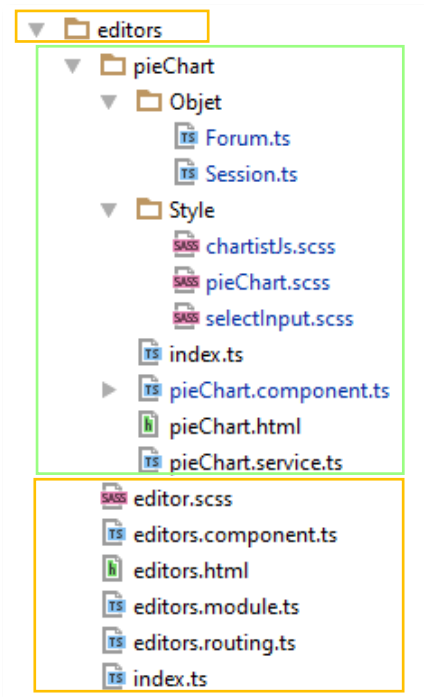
editors
pieChart
Objet
TS Forum.ts
TS Session.ts
Style
SASS chartistJs.scss
SASS pieChart.scss
SASS selectInput.scss
TS index.ts
TS pieChart.component.ts
h pieChart.html
TS pieChart.service.ts
SASS editor.scss
TS editors.component.ts
h editors.html
TS editors.module.ts
TS editors.routing.ts
TS index.ts